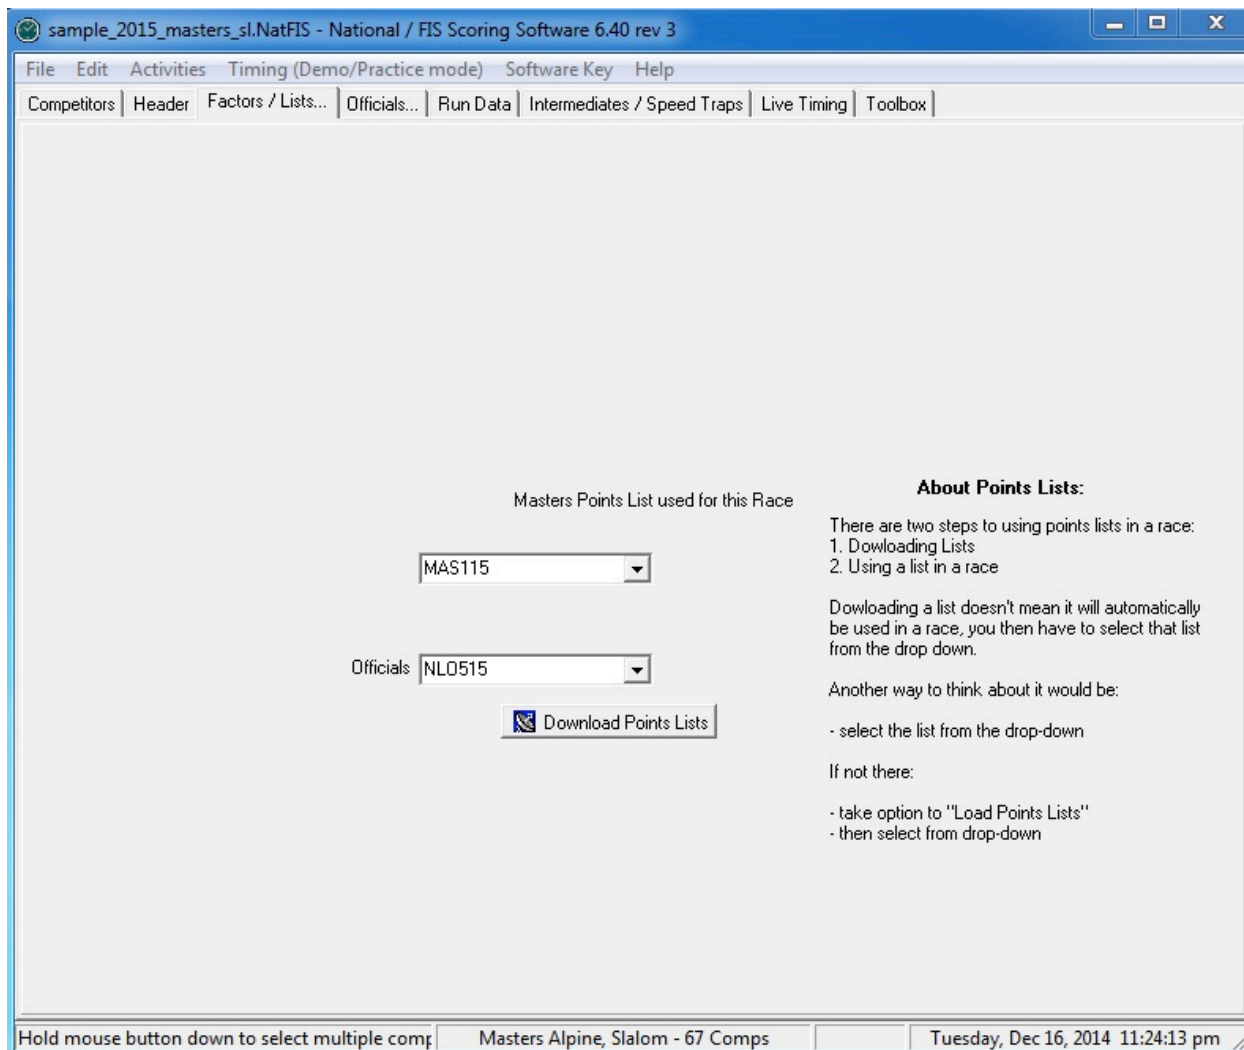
sample_2015_masters_sl.NatFIS - National / FIS Scoring Software 6.40 rev 3

File Edit Activities Timing (Demo/Practice mode) Software Key Help

Competitors | Header | Factors / Lists... | Officials... | Run Data | Intermediates / Speed Traps | Live Timing | Toolbox

Masters Points List used for this Race

MAS115

Officials NL0515

Download Points Lists

About Points Lists:

There are two steps to using points lists in a race:
1. Dowloading Lists
2. Using a list in a race

Dowloading a list doesn't mean it will automatically be used in a race, you then have to select that list from the drop down.

Another way to think about it would be:

- select the list from the drop-down

If not there:

- take option to "Load Points Lists"
- then select from drop-down

Hold mouse button down to select multiple comp | Masters Alpine, Slalom - 67 Comps | | Tuesday, Dec 16, 2014 11:24:13 pm